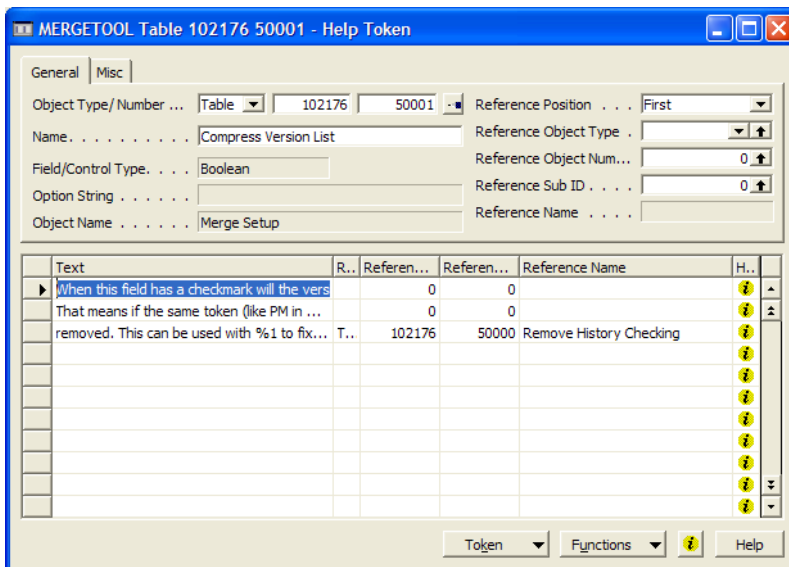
MERGETOOL Table 102176 50001 - Help Token

General | Misc

Object Type/ Number ... Table 102176 50001

Name. . . . . . . . . . Compress Version List

Field/Control Type. . . . Boolean

Option String . . . . . .

Object Name . . . . . . Merge Setup

Reference Position . . . First

Reference Object Type .

Reference Object Num... 0

Reference Sub ID . . . . 0

Reference Name . . . .

| Text | R.. | Referen... | Referen... | Reference Name | H.. |
|---|---|---|---|---|---|
| When this field has a checkmark will the vers | | 0 | 0 | | |
| That means if the same token (like PM in ... | | 0 | 0 | | |
| removed. This can be used with %1 to fix... | T.. | 102176 | 50000 | Remove History Checking | |

Token | Functions | Help